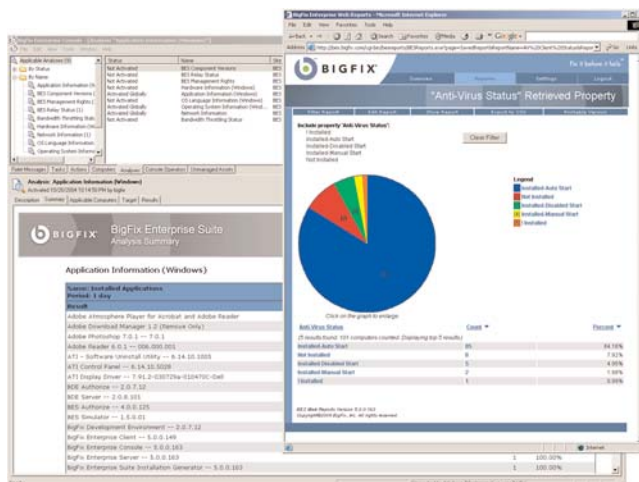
BIGFIX

"Anti-Virus Status" Retrieved Property

Include property 'Anti-Virus Status':
Installed
Installed Auto Start
Installed Disabled Start
Installed Manual Start
Not Installed

Clear Filter

Legend
Installed Auto Start
Not Installed
Installed Disabled Start
Installed Manual Start
I Installed

Click on the graph to enlarge

| Anti-Virus Status | Count | Percent |
|---|---|---|
| Installed Auto Start | 85 | 84.16% |
| Not Installed | 8 | 7.92% |
| Installed Disabled Start | 5 | 4.95% |
| Installed Manual Start | 2 | 1.98% |
| I Installed | 1 | 0.99% |

Internet

Status | Name
Not Activated | BES Component Versions
Not Activated | BES Relay Status
Not Activated | BES Management Rights
Not Activated | Hardware Information (Windows)
Activated Globally | Application Information (Windows)
Not Activated | OS Language Information (Windows)
Activated Globally | Operating System Information
Activated Globally | Network Information
Not Activated | Bandwidth Throttling Status

Analysis: Application Information (Windows)

Description | Summary | Applicable Computers | Target | Results

BIGFIX BigFix Enterprise Suite Analysis Summary

Application Information (Windows)

Name: Installed Applications
Period: 1 day
Result
Adobe Atmosphere Player for Acrobat and Adobe Reader
Adobe Download Manager 1.2 (Remove Only)
Adobe Photoshop 7.0.1 -- 7.0.1
Adobe Reader 6.0.1 -- 006.000.001
ATI - Software Uninstall Utility -- 6.14.10.1003
ATI Control Panel -- 6.14.10.5028
ATI Display Driver -- 7.91.2-030729a-010470C-Dell
BDE Authorize -- 2.0.7.12
BDE Server -- 2.0.8.101
BES Authorize -- 4.0.0.125
BES Simulator -- 1.0.0.01
BigFix Development Environment -- 2.0.7.12
BigFix Enterprise Client -- 5.0.0.149
BigFix Enterprise Console -- 5.0.0.163
BigFix Enterprise Server -- 5.0.0.163 | 1 | 100.00%
BigFix Enterprise Suite Installation Generator -- 5.0.0.163 | 1 | 100.00%